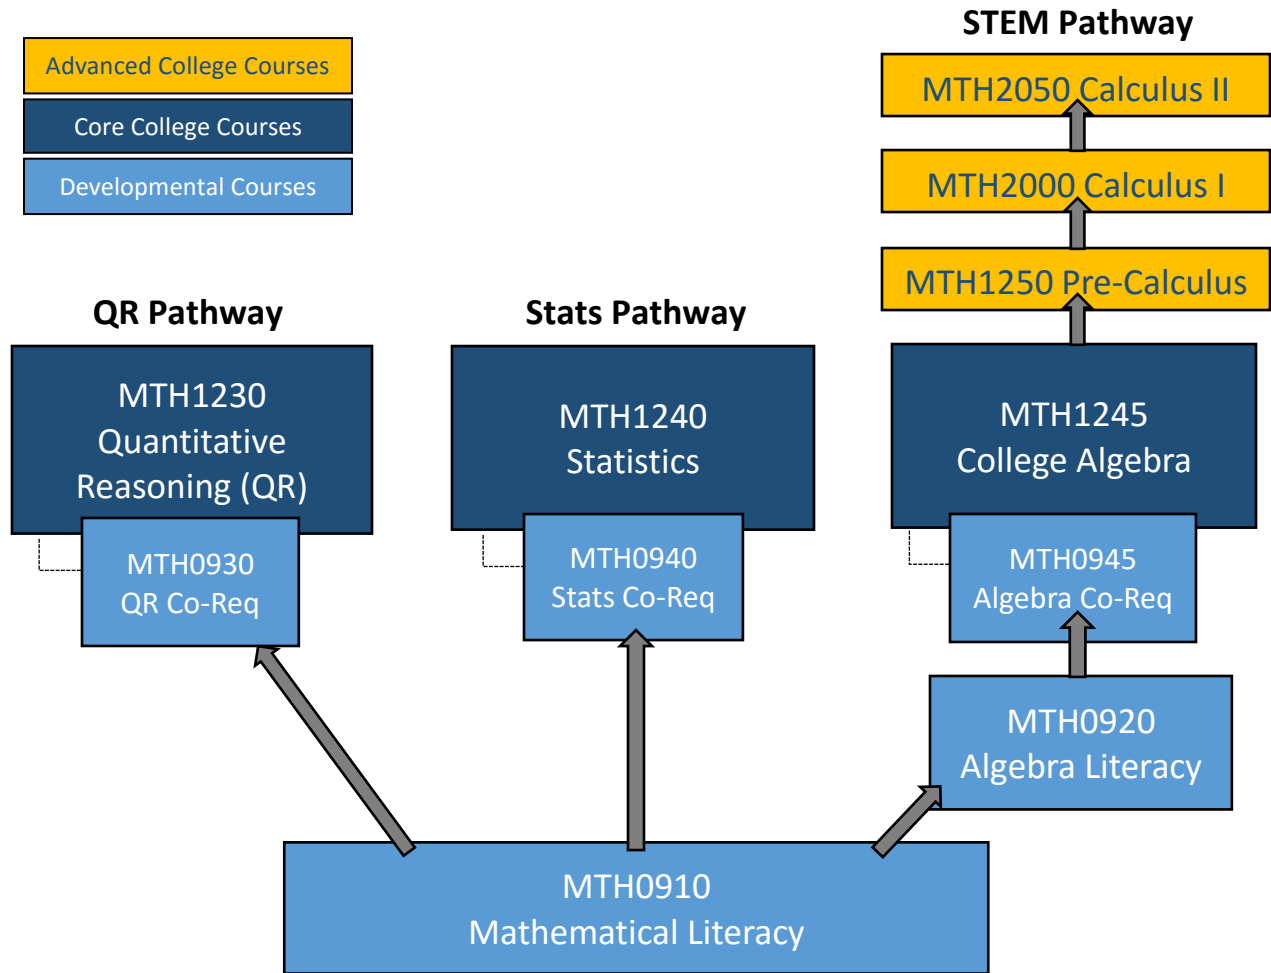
Advanced College Courses

Core College Courses

Developmental Courses

STEM Pathway

MTH2050 Calculus II

MTH2000 Calculus I

MTH1250 Pre-Calculus

QR Pathway

MTH1230 Quantitative Reasoning (QR)

MTH0930 QR Co-Req

Stats Pathway

MTH1240 Statistics

MTH0940 Stats Co-Req

MTH1245 College Algebra

MTH0945 Algebra Co-Req

MTH0920 Algebra Literacy

MTH0910 Mathematical Literacy